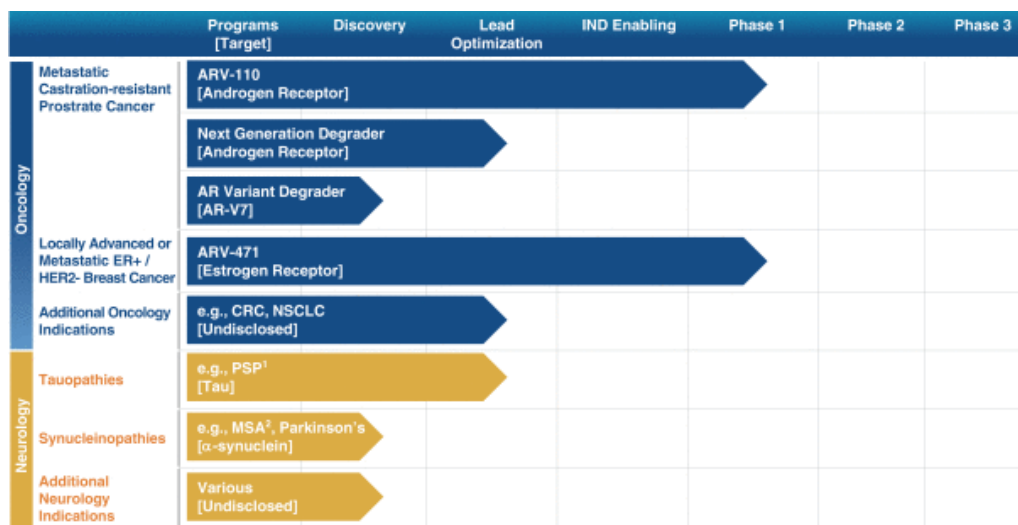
| | | Programs [Target] | Discovery | Lead Optimization | IND Enabling | Phase 1 | Phase 2 | Phase 3 |
|---|---|---|---|---|---|---|---|---|
| Oncology | Metastatic Castration-resistant Prostrate Cancer | ARV-110 [Androgen Receptor] | | | | | | |
| | | Next Generation Degrader [Androgen Receptor] | | | | | | |
| | | AR Variant Degrader [AR-V7] | | | | | | |
| | Locally Advanced or Metastatic ER+ / HER2- Breast Cancer | ARV-471 [Estrogen Receptor] | | | | | | |
| | Additional Oncology Indications | e.g., CRC, NSCLC [Undisclosed] | | | | | | |
| Neurology | Tauopathies | e.g., PSP$^1$ [Tau] | | | | | | |
| | Synucleinopathies | e.g., MSA$^2$, Parkinson's [α-synuclein] | | | | | | |
| | Additional Neurology Indications | Various [Undisclosed] | | | | | | |